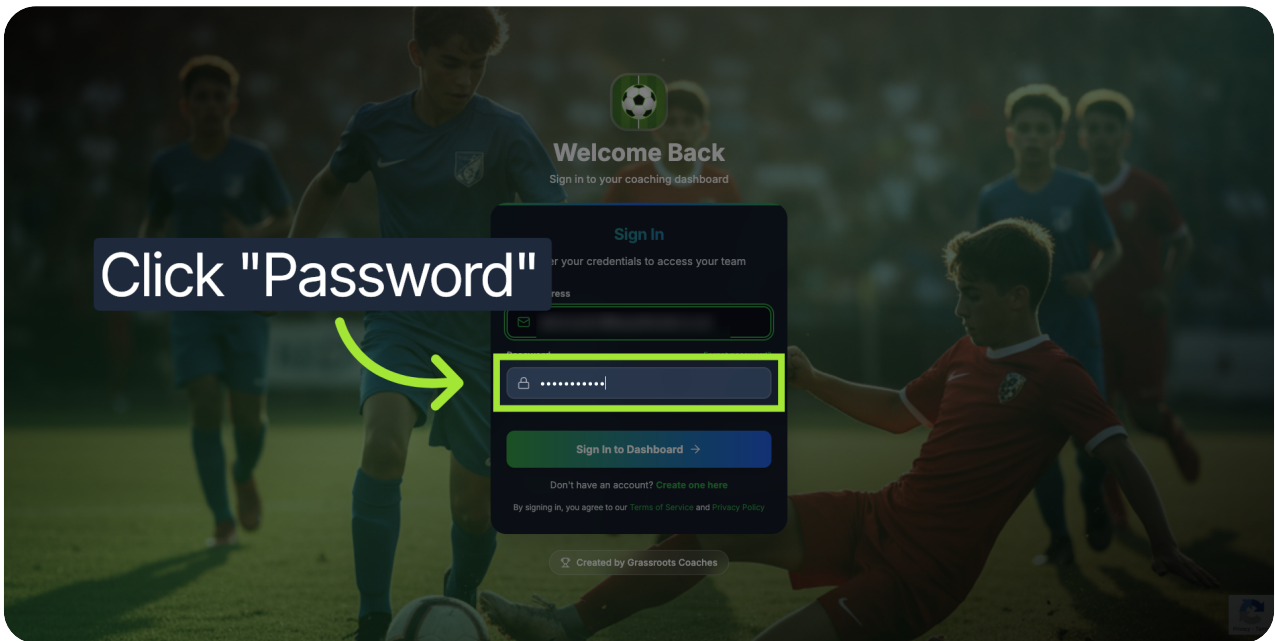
Welcome Back

Sign in to your coaching dashboard

Sign In

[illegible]er your credentials to access your team

Click "Password"

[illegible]ress

Password

••••••••••••

Sign In to Dashboard →

Don't have an account? Create one here

By signing in, you agree to our Terms of Service and Privacy Policy

Created by Grassroots Coaches